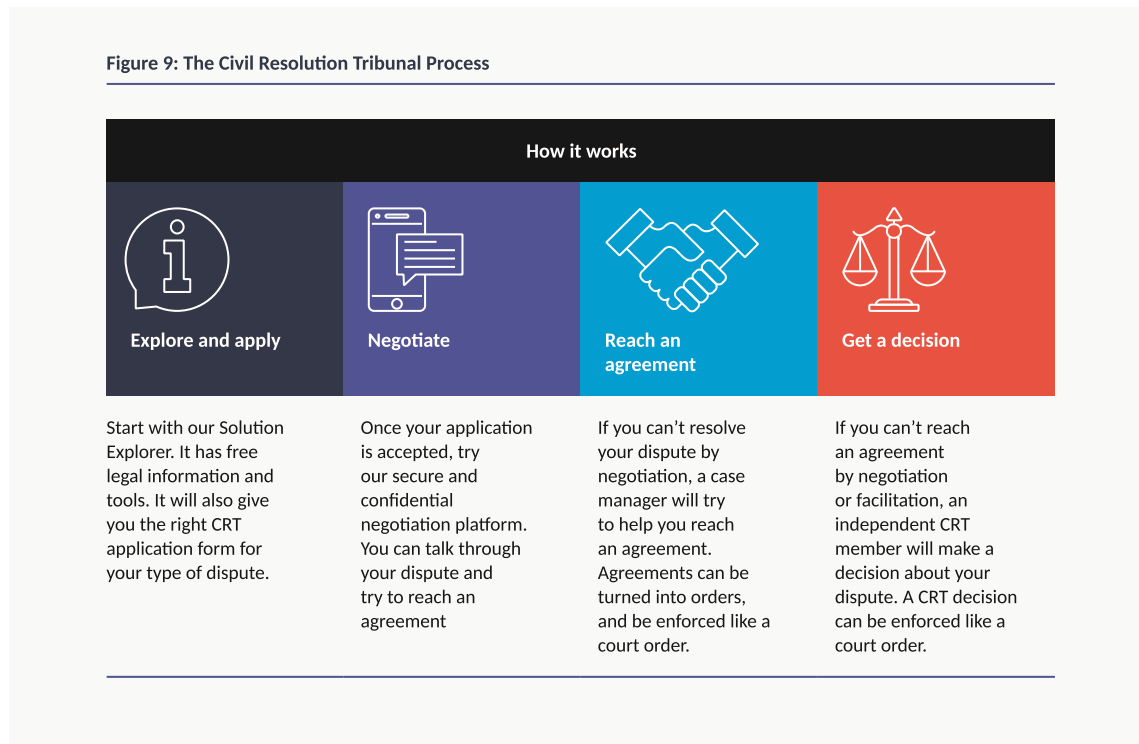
Figure 9: The Civil Resolution Tribunal Process

How it works

Explore and apply

Negotiate

Reach an agreement

Get a decision

Start with our Solution Explorer. It has free legal information and tools. It will also give you the right CRT application form for your type of dispute.

Once your application is accepted, try our secure and confidential negotiation platform. You can talk through your dispute and try to reach an agreement

If you can't resolve your dispute by negotiation, a case manager will try to help you reach an agreement. Agreements can be turned into orders, and be enforced like a court order.

If you can't reach an agreement by negotiation or facilitation, an independent CRT member will make a decision about your dispute. A CRT decision can be enforced like a court order.